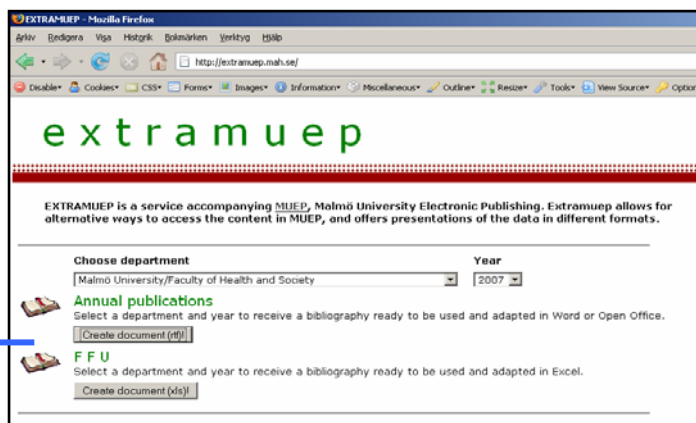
EXTRAMUEP - Mozilla Firefox

Arkiv Redigera Visa Historik Bokmärken Verktyg Hjälp

http://extramuep.mah.se/

Disable▾ Cookies▾ CSS▾ Forms▾ Images▾ Information▾ Miscellaneous▾ Outline▾ Resize▾ Tools▾ View Source▾ Option

extramuep

EXTRAMUEP is a service accompanying MUEP, Malmö University Electronic Publishing. Extramuep allows for alternative ways to access the content in MUEP, and offers presentations of the data in different formats.

Choose department

Malmö University/Faculty of Health and Society

Year

2007

Annual publications

Select a department and year to receive a bibliography ready to be used and adapted in Word or Open Office.

Create document (rtf)!

F F U

Select a department and year to receive a bibliography ready to be used and adapted in Excel.

Create document (xls)!